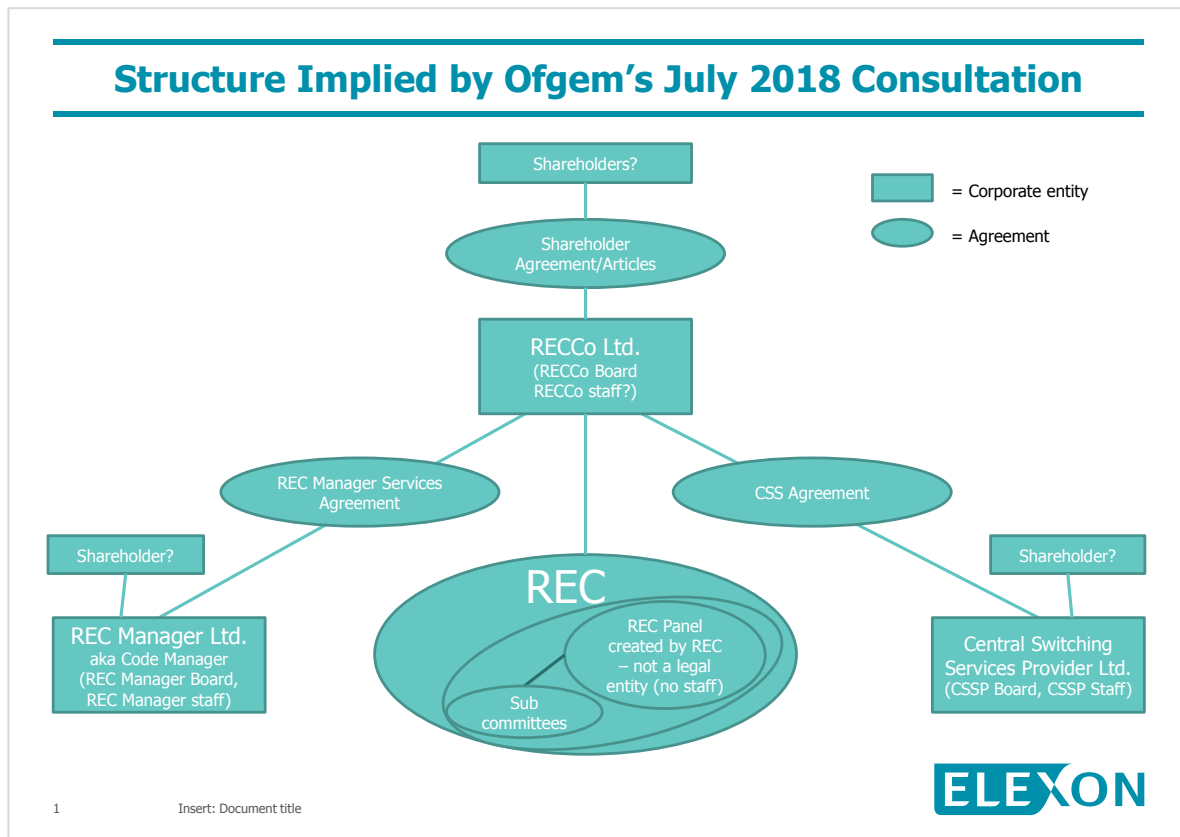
Structure Implied by Ofgem's July 2018 Consultation

Shareholders?

= Corporate entity

= Agreement

Shareholder Agreement/Articles

RECCo Ltd.
(RECCo Board
RECCo staff?)

REC Manager Services Agreement

CSS Agreement

Shareholder?

Shareholder?

REC Manager Ltd.
aka Code Manager
(REC Manager Board,
REC Manager staff)

REC

REC Panel created by REC – not a legal entity (no staff)

Sub committees

Central Switching Services Provider Ltd.
(CSSP Board, CSSP Staff)

1 Insert: Document title

ELEXON